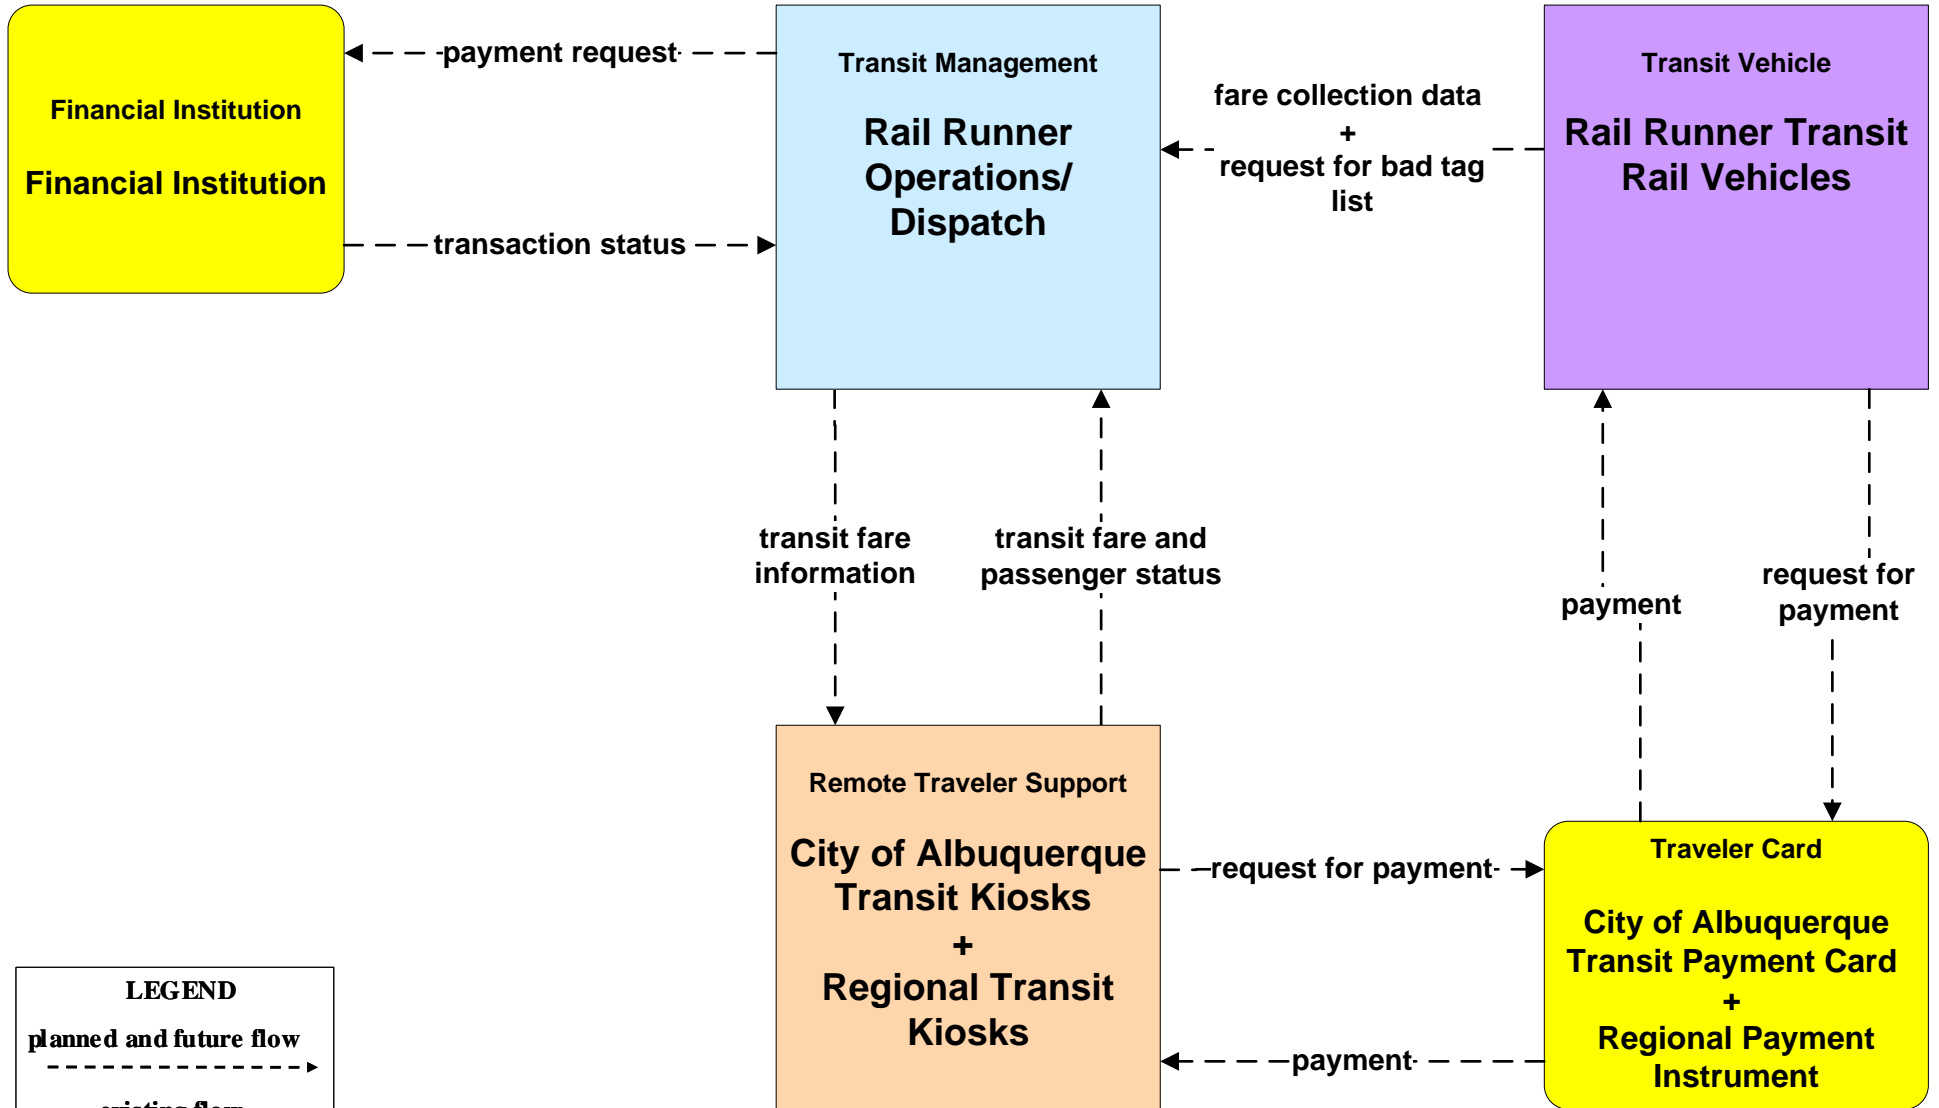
Financial Institution

Financial Institution

payment request

transaction status

Transit Management

Rail Runner Operations/ Dispatch

fare collection data + request for bad tag list

Transit Vehicle

Rail Runner Transit Rail Vehicles

transit fare information

transit fare and passenger status

payment

request for payment

Remote Traveler Support

City of Albuquerque Transit Kiosks + Regional Transit Kiosks

request for payment

payment

Traveler Card

City of Albuquerque Transit Payment Card + Regional Payment Instrument

LEGEND

planned and future flow

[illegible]